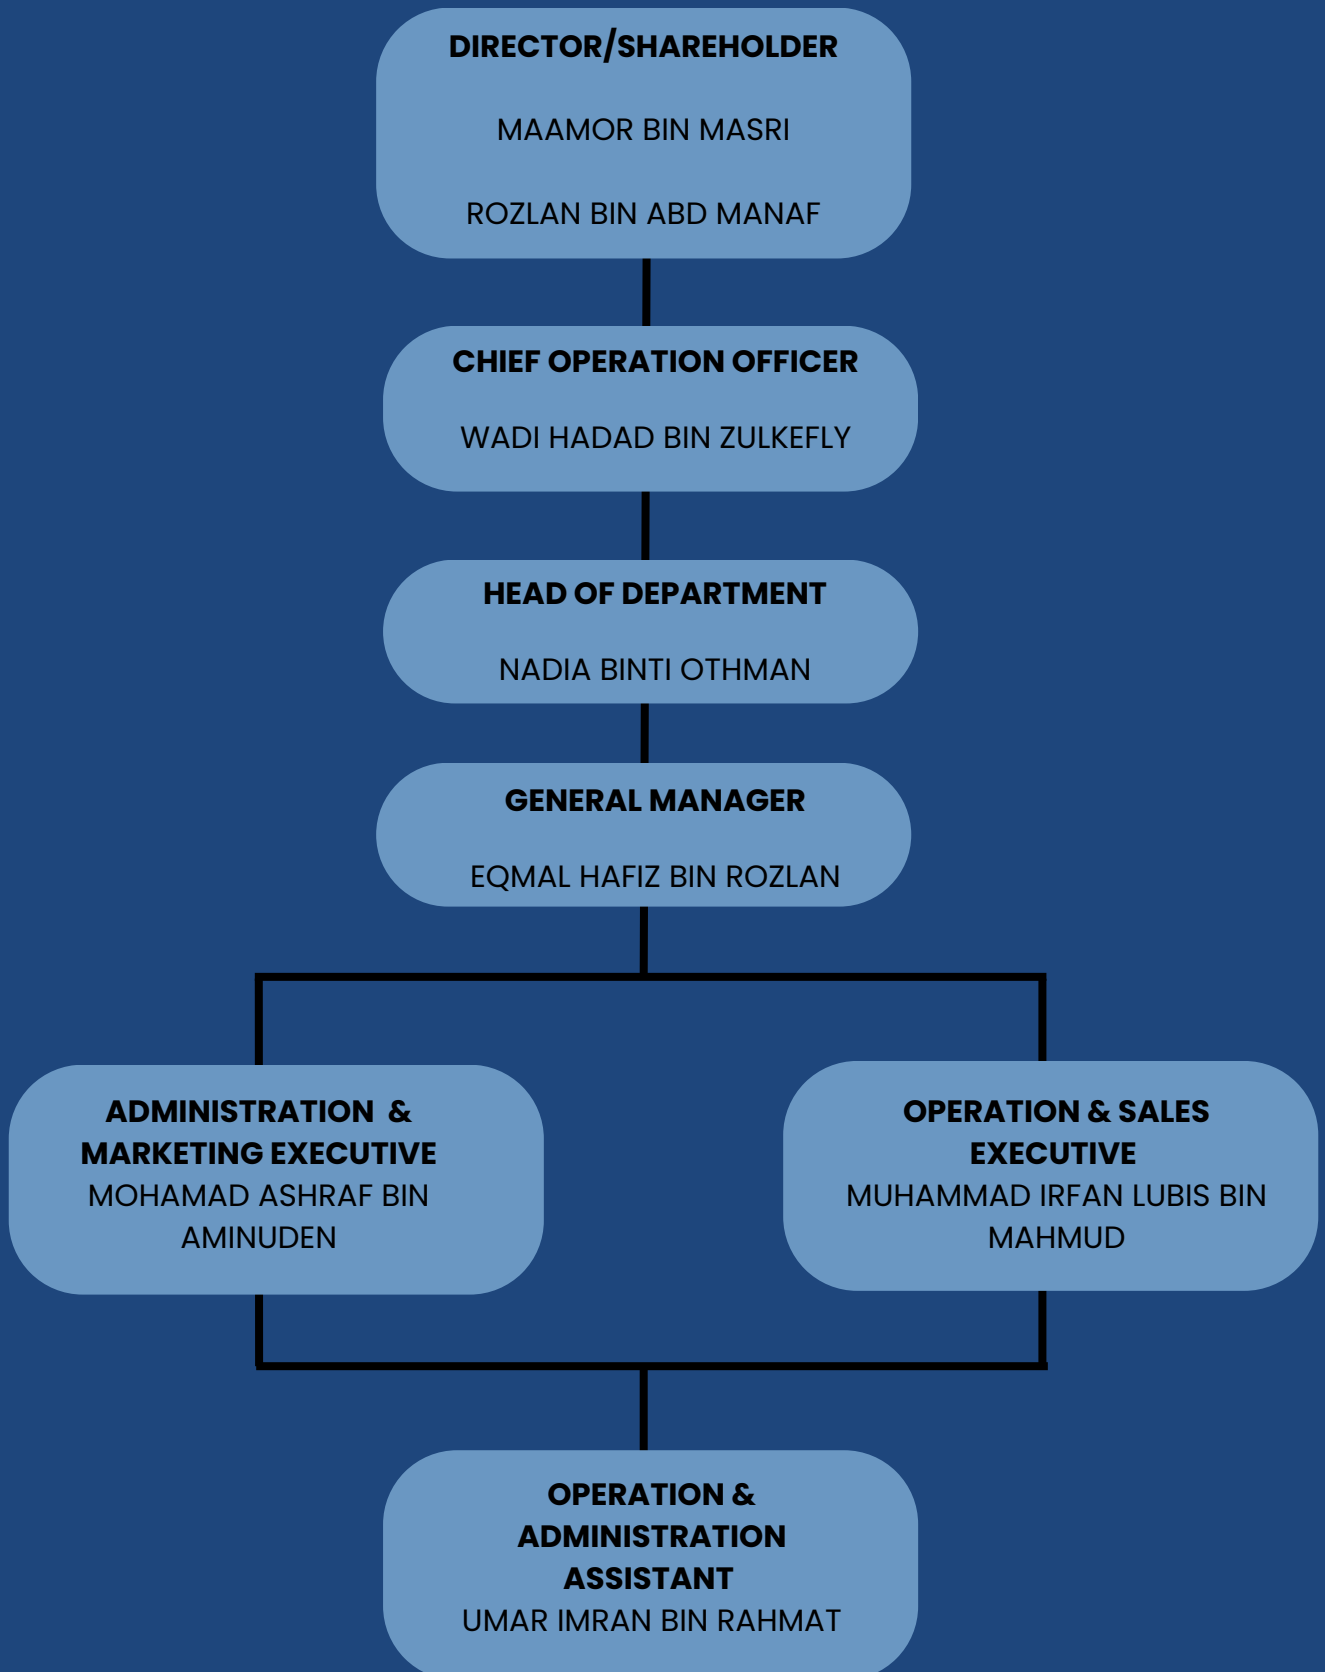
DIRECTOR/SHAREHOLDER

MAAMOR BIN MASRI

ROZLAN BIN ABD MANAF

CHIEF OPERATION OFFICER

WADI HADAD BIN ZULKEFLY

HEAD OF DEPARTMENT

NADIA BINTI OTHMAN

GENERAL MANAGER

EQMAL HAFIZ BIN ROZLAN

ADMINISTRATION & MARKETING EXECUTIVE
MOHAMAD ASHRAF BIN AMINUDEN

OPERATION & SALES EXECUTIVE
MUHAMMAD IRFAN LUBIS BIN MAHMUD

OPERATION & ADMINISTRATION ASSISTANT
UMAR IMRAN BIN RAHMAT